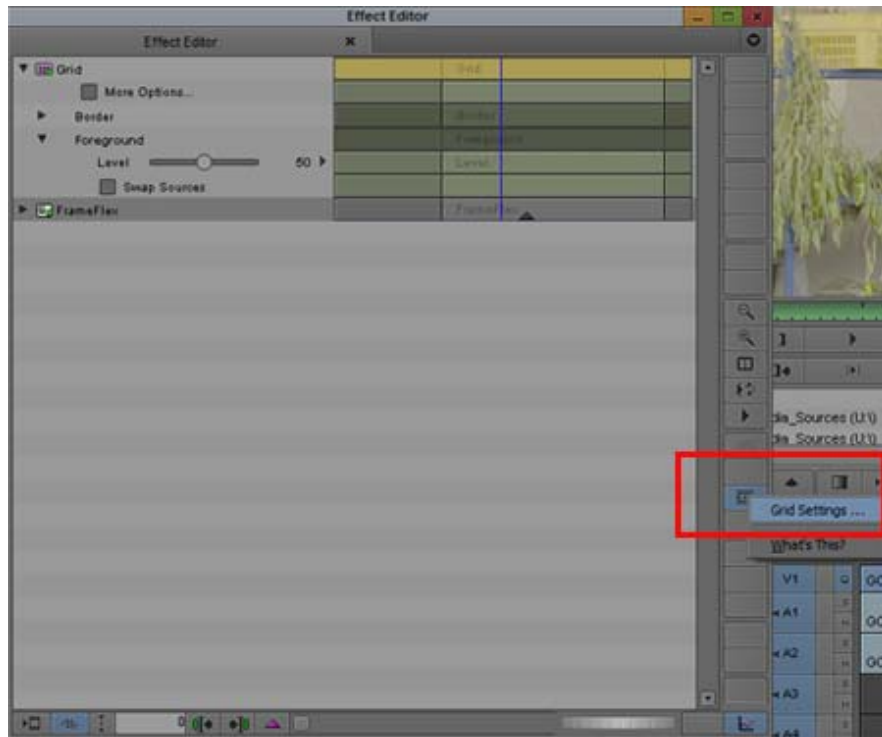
Effect Editor

Effect Editor

Grid

More Options...

Border

Foreground

Level 50

Swap Sources

FrameFlex

Grid

Border

Foreground

Level

FrameFlex

dia_Sources (U:\)

dia_Sources (U:\)

Grid Settings ...

What's This?

V1

A1

A2

A3

A4

GC

GC

GC

0